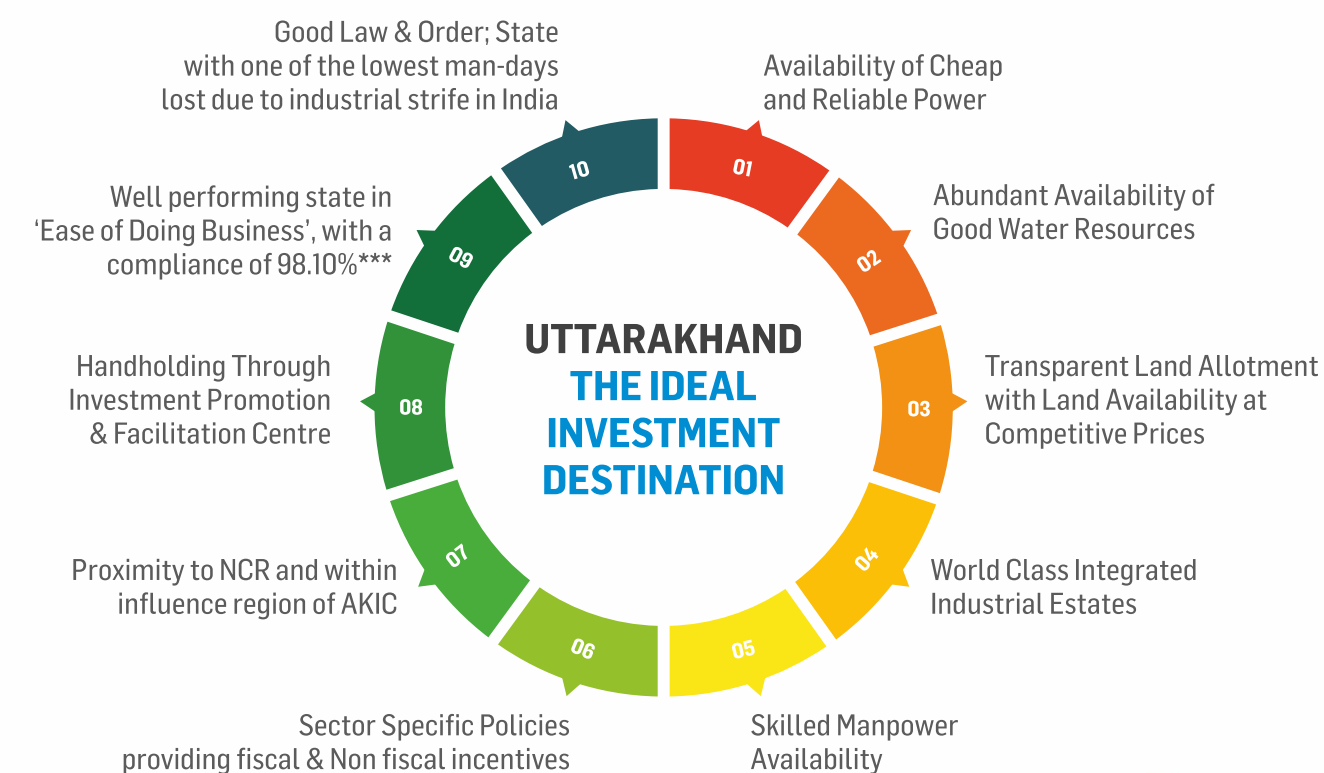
UTTARAKHAND
THE IDEAL INVESTMENT DESTINATION

01
Availability of Cheap and Reliable Power

02
Abundant Availability of Good Water Resources

03
Transparent Land Allotment with Land Availability at Competitive Prices

04
World Class Integrated Industrial Estates

05
Skilled Manpower Availability

06
Sector Specific Policies providing fiscal & Non fiscal incentives

07
Proximity to NCR and within influence region of AKIC

08
Handholding Through Investment Promotion & Facilitation Centre

09
Well performing state in 'Ease of Doing Business', with a compliance of 98.10%***

10
Good Law & Order; State with one of the lowest man-days lost due to industrial strife in India